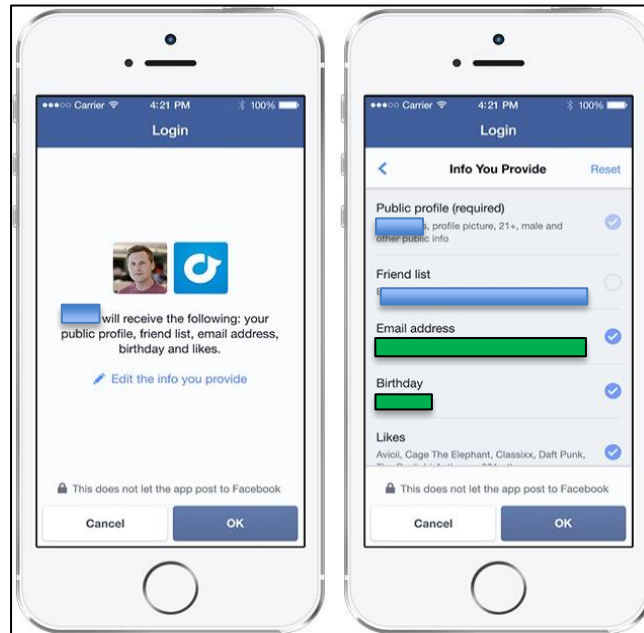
●●●○○ Carrier 4:21 PM 100%

Login

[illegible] will receive the following: your public profile, friend list, email address, birthday and likes.

Edit the info you provide

This does not let the app post to Facebook

Cancel

OK

●●●○○ Carrier 4:21 PM 100%

Login

<

Info You Provide

Reset

Public profile (required)

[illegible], profile picture, 21+, male and other public info

Friend list

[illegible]

Email address

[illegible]

Birthday

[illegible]

Likes

Avicii, Cage The Elephant, Classixx, Daft Punk, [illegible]

This does not let the app post to Facebook

Cancel

OK